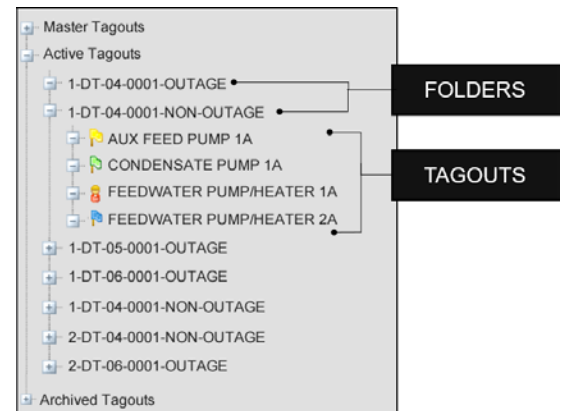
Master Tagouts
Active Tagouts
1-DT-04-0001-OUTAGE
1-DT-04-0001-NON-OUTAGE
AUX FEED PUMP 1A
CONDENSATE PUMP 1A
FEEDWATER PUMP/HEATER 1A
FEEDWATER PUMP/HEATER 2A
1-DT-05-0001-OUTAGE
1-DT-06-0001-OUTAGE
1-DT-04-0001-NON-OUTAGE
2-DT-04-0001-NON-OUTAGE
2-DT-06-0001-OUTAGE
Archived Tagouts

FOLDERS

TAGOUTS